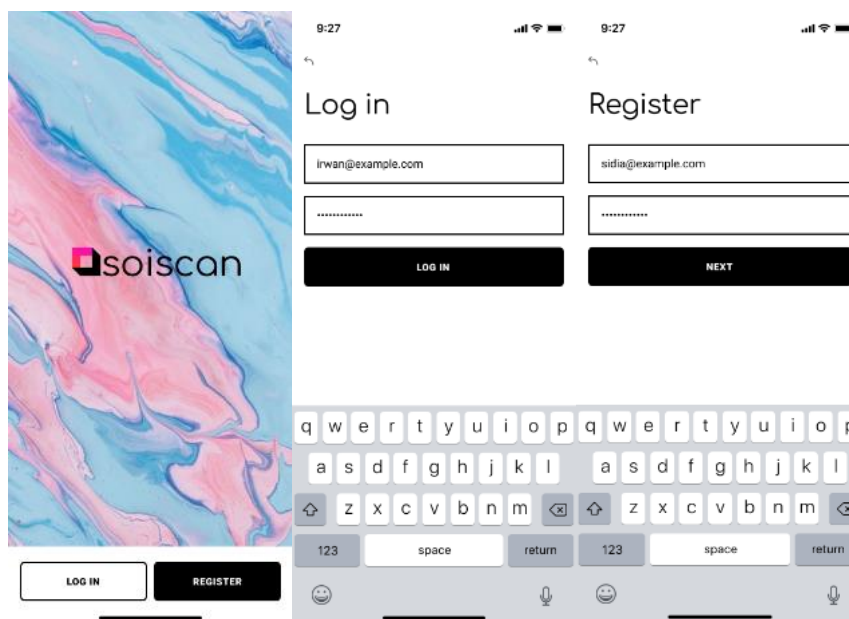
soiscan

LOG IN
REGISTER

9:27

Log in

irwan@example.com

••••••••••••

LOG IN

q w e r t y u i o p
a s d f g h j k l
z x c v b n m
123
space
return

9:27

Register

sidia@example.com

••••••••••••

NEXT

q w e r t y u i o p
a s d f g h j k l
z x c v b n m
123
space
return